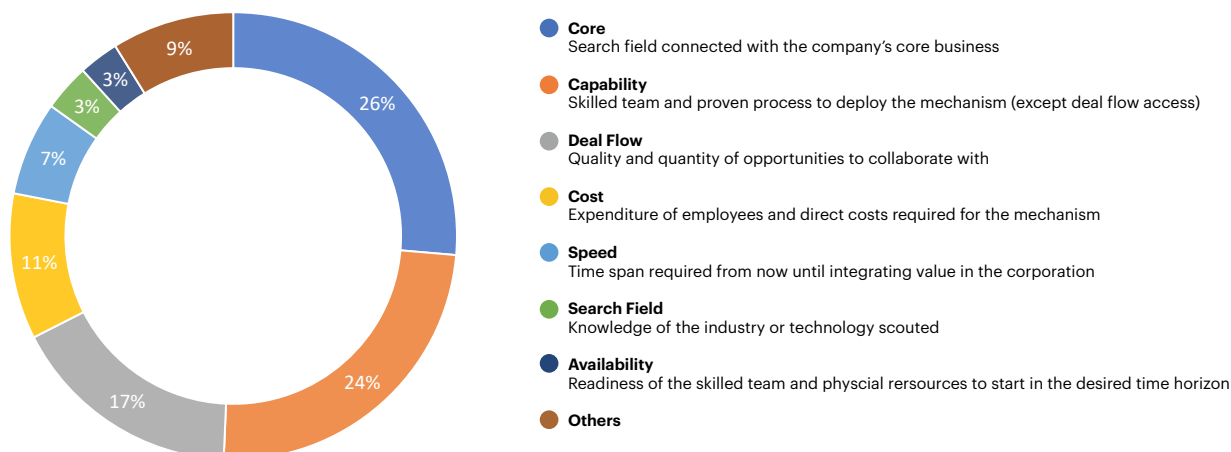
9%
3%
3%
7%
11%
17%
24%
26%

Core
Search field connected with the company's core business

Capability
Skilled team and proven process to deploy the mechanism (except deal flow access)

Deal Flow
Quality and quantity of opportunities to collaborate with

Cost
Expenditure of employees and direct costs required for the mechanism

Speed
Time span required from now until integrating value in the corporation

Search Field
Knowledge of the industry or technology scouted

Availability
Readiness of the skilled team and physcial rersources to start in the desired time horizon

Others